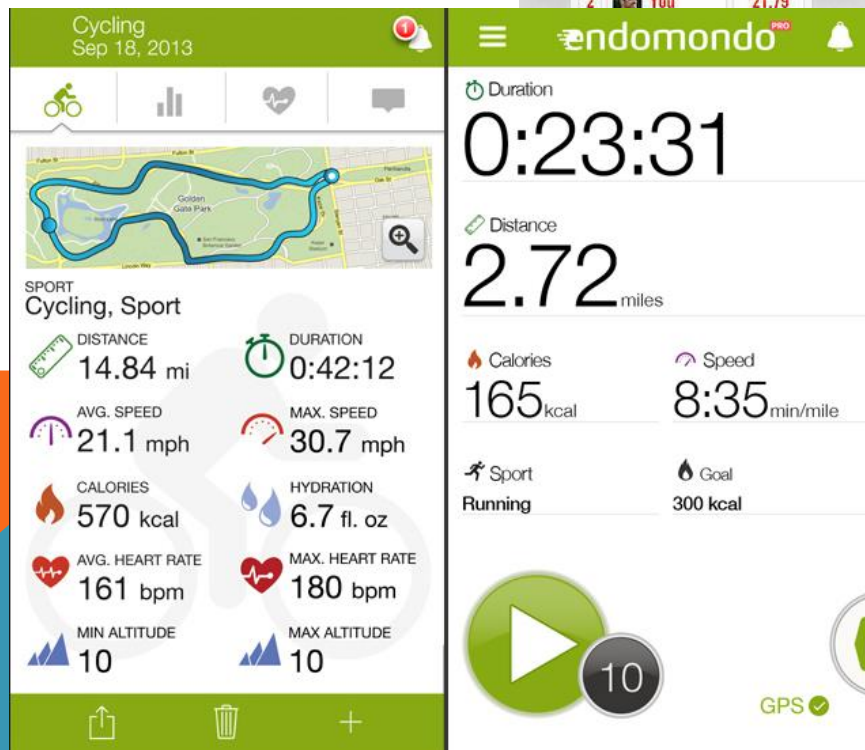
Cycling
Sep 18, 2013

1

Golden Gate Park

SPORT
Cycling, Sport

DISTANCE
14.84 mi

DURATION
0:42:12

AVG. SPEED
21.1 mph

MAX. SPEED
30.7 mph

CALORIES
570 kcal

HYDRATION
6.7 fl. oz

AVG. HEART RATE
161 bpm

MAX. HEART RATE
180 bpm

MIN ALTITUDE
10

MAX ALTITUDE
10

endomondo PRO

Duration
0:23:31

Distance
2.72 miles

Calories
165 kcal

Speed
8:35 min/mile

Sport
Running

Goal
300 kcal

10

GPS